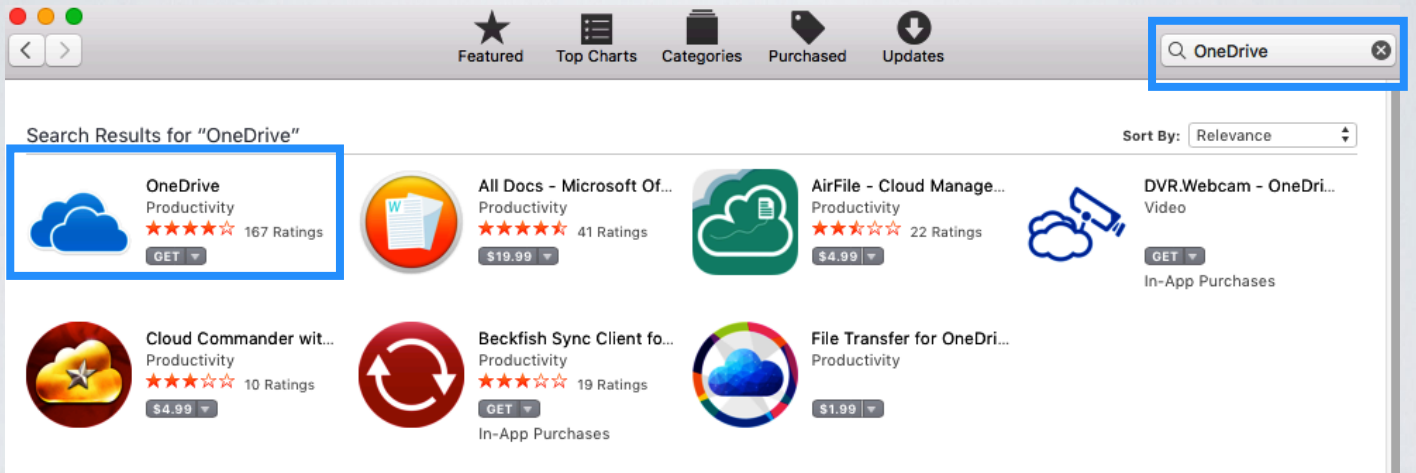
Featured Top Charts Categories Purchased Updates

OneDrive

Search Results for “OneDrive”

Sort By: Relevance

OneDrive
Productivity
★★★★☆ 167 Ratings
GET

All Docs - Microsoft Of...
Productivity
★★★★½ 41 Ratings
$19.99

AirFile - Cloud Manage...
Productivity
★★½☆☆ 22 Ratings
$4.99

DVR.Webcam - OneDri...
Video
GET
In-App Purchases

Cloud Commander wit...
Productivity
★★★☆☆ 10 Ratings
$4.99

Beckfish Sync Client fo...
Productivity
★★★☆☆ 19 Ratings
GET
In-App Purchases

File Transfer for OneDri...
Productivity
$1.99